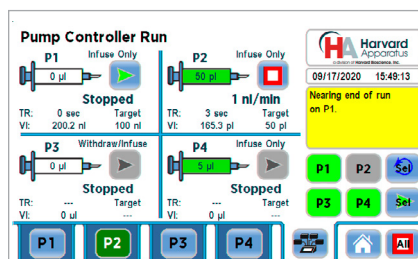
Pump Controller Run

P1
Infuse Only
0 µl
Stopped
TR: 0 sec Target
VI: 200.2 nl 100 nl

P2
Infuse Only
50 µl
1 nl/min
TR: 3 sec Target
VI: 165.3 µl 50 µl

HA Harvard Apparatus
a division of Harvard Bioscience, Inc.
09/17/2020 15:49:13

Nearing end of run on P1.

P3
Withdraw/Infuse
0 µl
Stopped
TR: --- Target
VI: 0 µl ---

P4
Infuse Only
5 µl
Stopped
TR: --- Target
VI: 0 µl ---

P1 P2 Sel
P3 P4 Sel

P1 P2 P3 P4

All